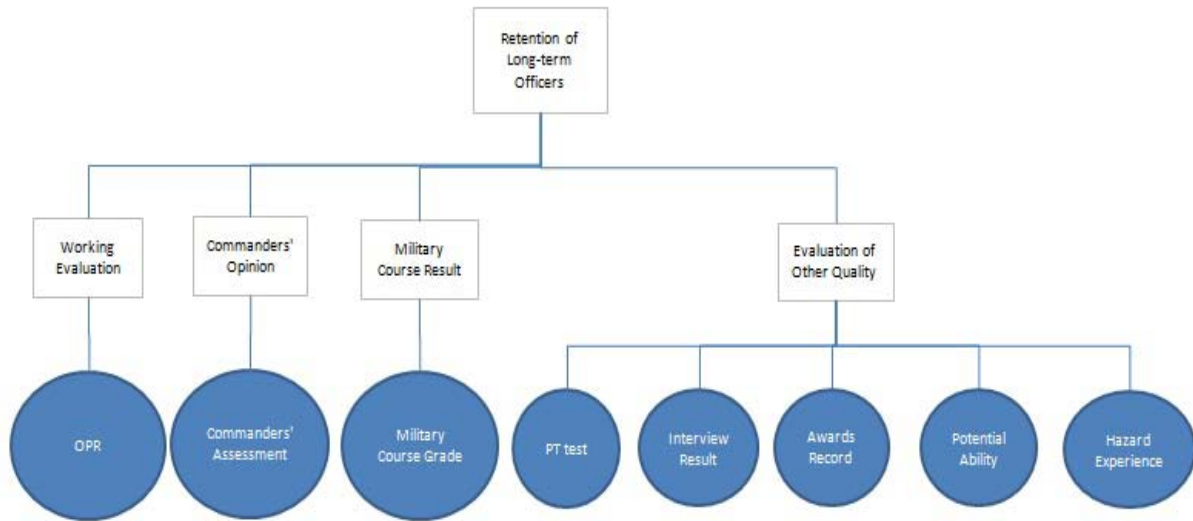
Retention of Long-term Officers

Working Evaluation

Commanders' Opinion

Military Course Result

Evaluation of Other Quality

OPR

Commanders' Assessment

Military Course Grade

PT test

Interview Result

Awards Record

Potential Ability

Hazard Experience